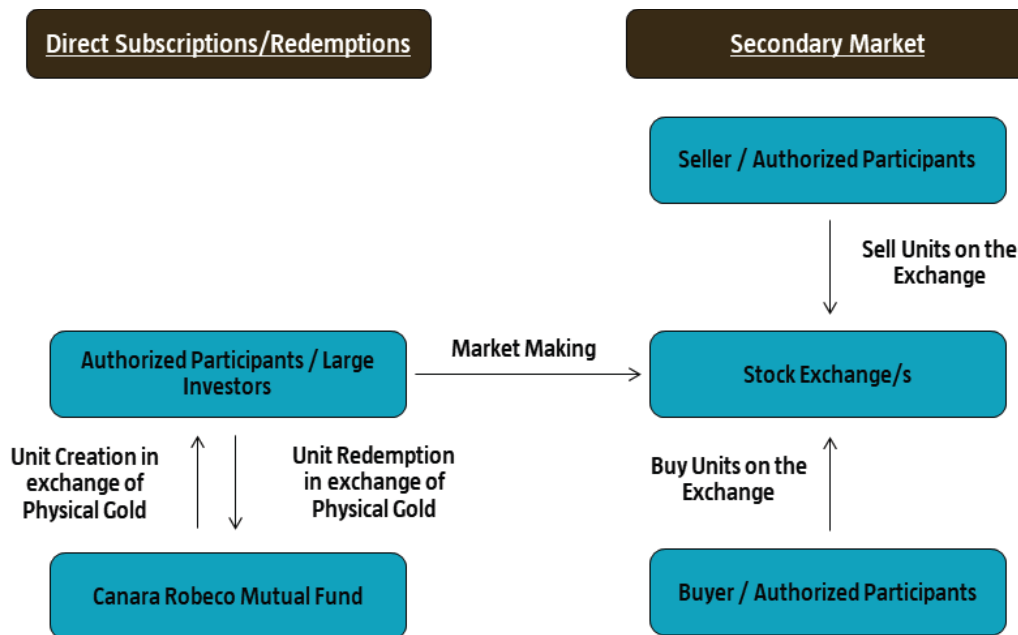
Direct Subscriptions/Redemptions

Secondary Market

Seller / Authorized Participants

Sell Units on the Exchange

Authorized Participants / Large Investors

Market Making

Stock Exchange/s

Unit Creation in exchange of Physical Gold

Unit Redemption in exchange of Physical Gold

Buy Units on the Exchange

Canara Robeco Mutual Fund

Buyer / Authorized Participants